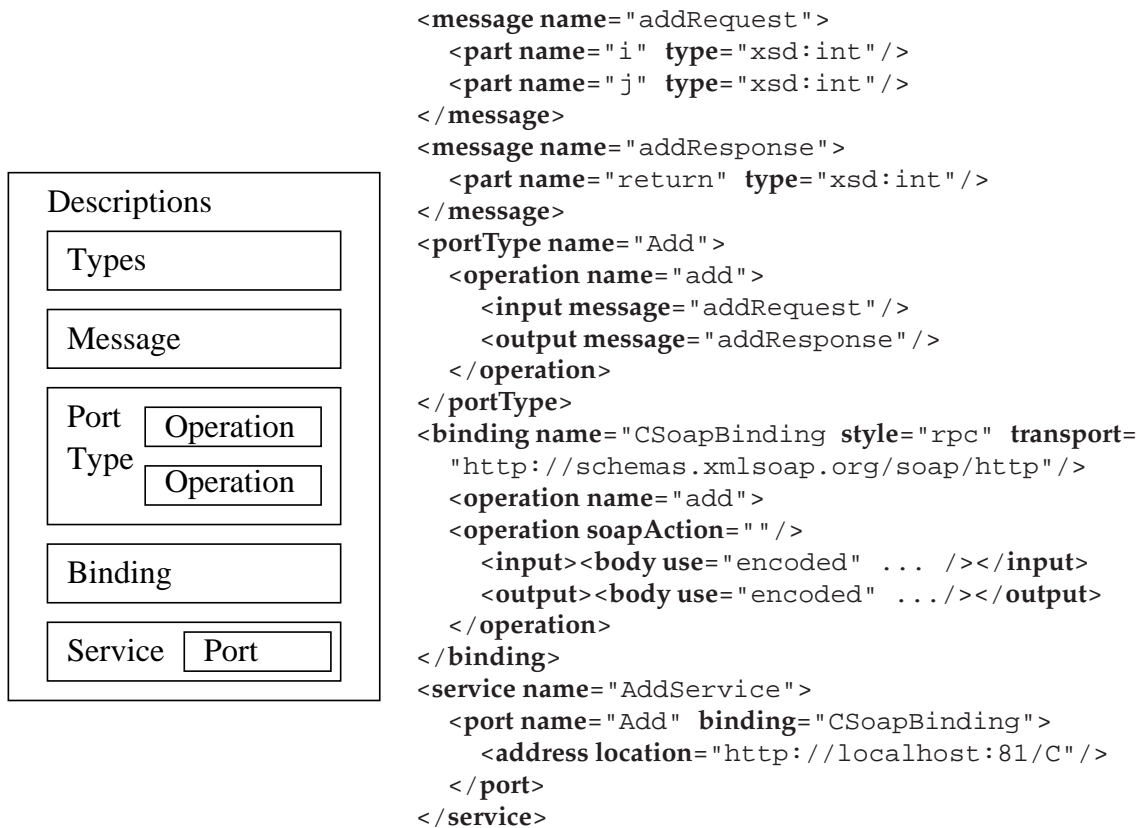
Descriptions

Types

Message

Port Type

Operation

Operation

Binding

Service

Port

<message name="addRequest">
<part name="i" type="xsd:int"/>
<part name="j" type="xsd:int"/>
</message>
<message name="addResponse">
<part name="return" type="xsd:int"/>
</message>
<portType name="Add">
<operation name="add">
<input message="addRequest"/>
<output message="addResponse"/>
</operation>
</portType>
<binding name="CSoapBinding style="rpc" transport=
"http://schemas.xmlsoap.org/soap/http"/>
<operation name="add">
<operation soapAction=""/>
<input><body use="encoded" ... /></input>
<output><body use="encoded" .../></output>
</operation>
</binding>
<service name="AddService">
<port name="Add" binding="CSoapBinding">
<address location="http://localhost:81/C"/>
</port>
</service>